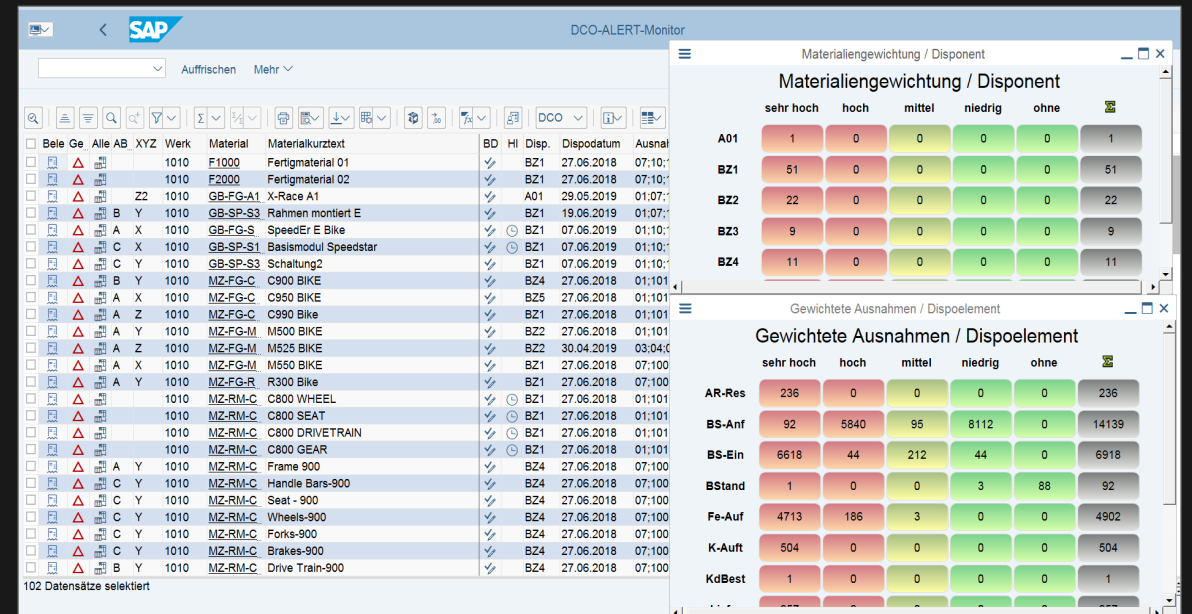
SAP DCO-ALERT-Monitor

Auffrischen Mehr

DCO

| Bele | Ge | Alle | AB | XYZ | Werk | Material | Materialkurztext | BD | HI | Disp. | Dispodatum | Ausnah |
|---|---|---|---|---|---|---|---|---|---|---|---|---|
| | | | | | 1010 | F1000 | Fertigmaterial 01 | | | BZ1 | 27.06.2018 | 07;10; |
| | | | | | 1010 | F2000 | Fertigmaterial 02 | | | BZ1 | 27.06.2018 | 07;10; |
| | | | | Z2 | 1010 | GB-FG-A1 | X-Race A1 | | | A01 | 29.05.2019 | 01;07; |
| | | | B | Y | 1010 | GB-SP-S3 | Rahmen montiert E | | | BZ1 | 19.06.2019 | 01;07; |
| | | | A | X | 1010 | GB-FG-S | SpeedEr E Bike | | | BZ1 | 07.06.2019 | 01;10; |
| | | | C | X | 1010 | GB-SP-S1 | Basismodul Speedstar | | | BZ1 | 07.06.2019 | 01;10; |
| | | | C | Y | 1010 | GB-SP-S3 | Schaltung2 | | | BZ1 | 07.06.2019 | 01;10; |
| | | | B | Y | 1010 | MZ-FG-C | C900 BIKE | | | BZ4 | 27.06.2018 | 01;101 |
| | | | A | X | 1010 | MZ-FG-C | C950 BIKE | | | BZ5 | 27.06.2018 | 01;101 |
| | | | A | Z | 1010 | MZ-FG-C | C990 Bike | | | BZ1 | 27.06.2018 | 01;101 |
| | | | A | Y | 1010 | MZ-FG-M | M500 BIKE | | | BZ2 | 27.06.2018 | 01;101 |
| | | | A | Z | 1010 | MZ-FG-M | M525 BIKE | | | BZ2 | 30.04.2019 | 03;04;0 |
| | | | A | X | 1010 | MZ-FG-M | M550 BIKE | | | BZ1 | 27.06.2018 | 01;101 |
| | | | A | Y | 1010 | MZ-FG-R | R300 Bike | | | BZ1 | 27.06.2018 | 07;100 |
| | | | | | 1010 | MZ-RM-C | C800 WHEEL | | | BZ1 | 27.06.2018 | 01;101 |
| | | | | | 1010 | MZ-RM-C | C800 SEAT | | | BZ1 | 27.06.2018 | 01;101 |
| | | | | | 1010 | MZ-RM-C | C800 DRIVETRAIN | | | BZ1 | 27.06.2018 | 01;101 |
| | | | | | 1010 | MZ-RM-C | C800 GEAR | | | BZ1 | 27.06.2018 | 01;101 |
| | | | A | Y | 1010 | MZ-RM-C | Frame 900 | | | BZ4 | 27.06.2018 | 07;100 |
| | | | C | Y | 1010 | MZ-RM-C | Handle Bars-900 | | | BZ4 | 27.06.2018 | 07;100 |
| | | | C | Y | 1010 | MZ-RM-C | Seat - 900 | | | BZ4 | 27.06.2018 | 07;100 |
| | | | C | Y | 1010 | MZ-RM-C | Wheels-900 | | | BZ4 | 27.06.2018 | 07;100 |
| | | | C | Y | 1010 | MZ-RM-C | Forks-900 | | | BZ4 | 27.06.2018 | 07;100 |
| | | | C | Y | 1010 | MZ-RM-C | Brakes-900 | | | BZ4 | 27.06.2018 | 07;100 |
| | | | B | Y | 1010 | MZ-RM-C | Drive Train-900 | | | BZ4 | 27.06.2018 | 07;100 |

102 Datensätze selektiert

Materialiengewichtung / Disponent

Materialiengewichtung / Disponent

| | sehr hoch | hoch | mittel | niedrig | ohne | Σ |
|---|---|---|---|---|---|---|
| A01 | 1 | 0 | 0 | 0 | 0 | 1 |
| BZ1 | 51 | 0 | 0 | 0 | 0 | 51 |
| BZ2 | 22 | 0 | 0 | 0 | 0 | 22 |
| BZ3 | 9 | 0 | 0 | 0 | 0 | 9 |
| BZ4 | 11 | 0 | 0 | 0 | 0 | 11 |

Gewichtete Ausnahmen / Dispoelement

Gewichtete Ausnahmen / Dispoelement

| | sehr hoch | hoch | mittel | niedrig | ohne | Σ |
|---|---|---|---|---|---|---|
| AR-Res | 236 | 0 | 0 | 0 | 0 | 236 |
| BS-Anf | 92 | 5840 | 95 | 8112 | 0 | 14139 |
| BS-Ein | 6618 | 44 | 212 | 44 | 0 | 6918 |
| BStand | 1 | 0 | 0 | 3 | 88 | 92 |
| Fe-Auf | 4713 | 186 | 3 | 0 | 0 | 4902 |
| K-Auft | 504 | 0 | 0 | 0 | 0 | 504 |
| KdBest | 1 | 0 | 0 | 0 | 0 | 1 |